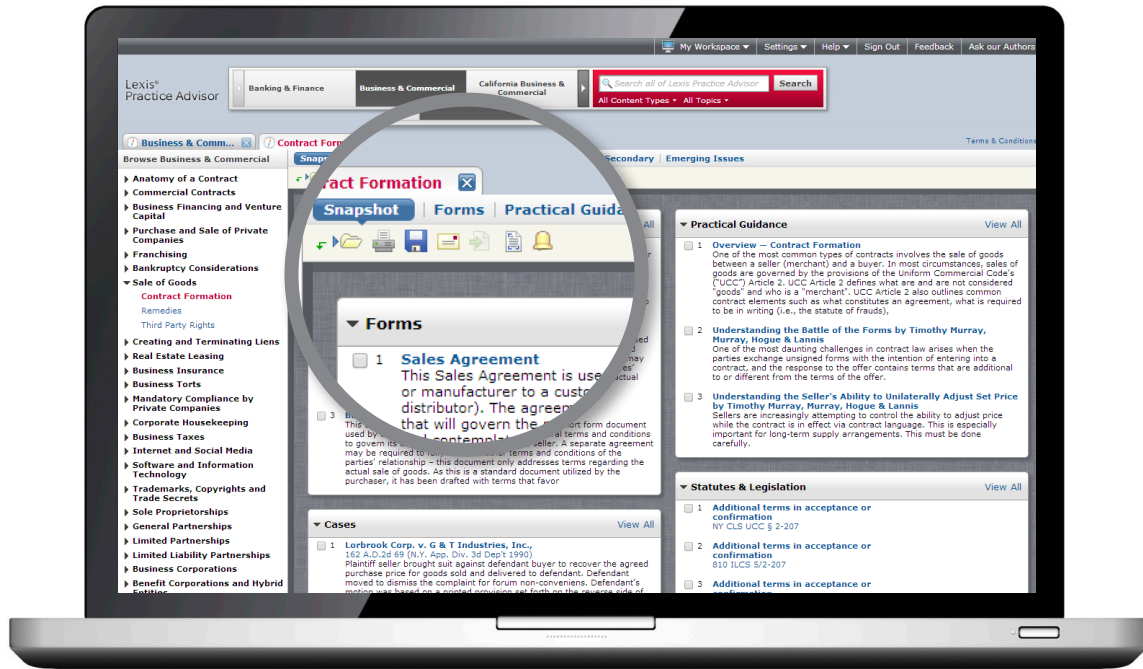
My Workspace ▾ Settings ▾ Help ▾ Sign Out Feedback Ask our Authors

Lexis® Practice Advisor

Banking & Finance | Business & Commercial | California Business & Commercial

Search all of Lexis Practice Advisor Search
All Content Types ▾ All Topics ▾

Business & Comm... | Contract Form

Terms & Conditions

Browse Business & Commercial

▸ Anatomy of a Contract
▸ Commercial Contracts
▸ Business Financing and Venture Capital
▸ Purchase and Sale of Private Companies
▸ Franchising
▸ Bankruptcy Considerations
▾ Sale of Goods
Contract Formation
Remedies
Third Party Rights
▸ Creating and Terminating Liens
▸ Real Estate Leasing
▸ Business Insurance
▸ Business Torts
▸ Mandatory Compliance by Private Companies
▸ Corporate Housekeeping
▸ Business Taxes
▸ Internet and Social Media
▸ Software and Information Technology
▸ Trademarks, Copyrights and Trade Secrets
▸ Sole Proprietorships
▸ General Partnerships
▸ Limited Partnerships
▸ Limited Liability Partnerships
▸ Business Corporations
▸ Benefit Corporations and Hybrid Entities

Secondary | Emerging Issues

ract Formation

Snapshot | Forms | Practical Guida

▾ Forms

1 Sales Agreement
This Sales Agreement is use or manufacturer to a custo distributor). The agreem that will govern the

3 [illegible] ort form document used by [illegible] al terms and conditions to govern its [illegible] seller. A separate agreement may be required to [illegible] er terms and conditions of the parties' relationship – this document only addresses terms regarding the actual sale of goods. As this is a standard document utilized by the purchaser, it has been drafted with terms that favor

▾ Cases View All

1 Lorbrook Corp. v. G & T Industries, Inc.,
162 A.D.2d 69 (N.Y. App. Div. 3d Dep't 1990)
Plaintiff seller brought suit against defendant buyer to recover the agreed purchase price for goods sold and delivered to defendant. Defendant moved to dismiss the complaint for forum non-conveniens. Defendant's motion was based on a printed provision set forth on the reverse side of

▾ Practical Guidance View All

1 Overview — Contract Formation
One of the most common types of contracts involves the sale of goods between a seller (merchant) and a buyer. In most circumstances, sales of goods are governed by the provisions of the Uniform Commercial Code's ("UCC") Article 2. UCC Article 2 defines what are and are not considered "goods" and who is a "merchant". UCC Article 2 also outlines common contract elements such as what constitutes an agreement, what is required to be in writing (i.e., the statute of frauds),

2 Understanding the Battle of the Forms by Timothy Murray, Murray, Hogue & Lannis
One of the most daunting challenges in contract law arises when the parties exchange unsigned forms with the intention of entering into a contract, and the response to the offer contains terms that are additional to or different from the terms of the offer.

3 Understanding the Seller's Ability to Unilaterally Adjust Set Price by Timothy Murray, Murray, Hogue & Lannis
Sellers are increasingly attempting to control the ability to adjust price while the contract is in effect via contract language. This is especially important for long-term supply arrangements. This must be done carefully.

▾ Statutes & Legislation View All

1 Additional terms in acceptance or confirmation
NY CLS UCC § 2-207

2 Additional terms in acceptance or confirmation
810 ILCS 5/2-207

3 Additional terms in acceptance or confirmation